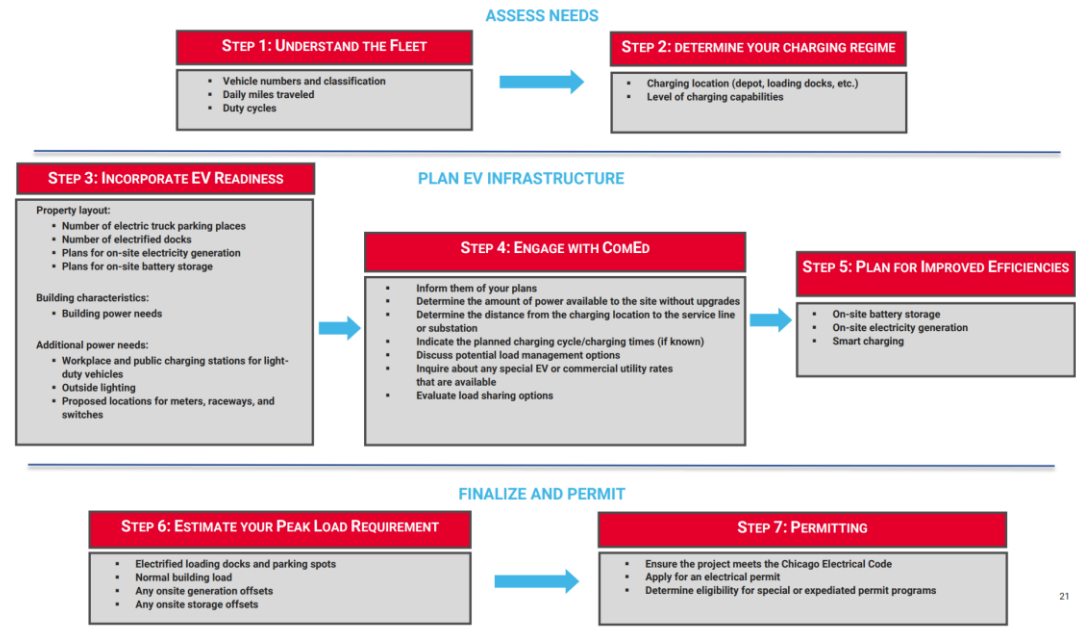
ASSESS NEEDS

STEP 1: UNDERSTAND THE FLEET

- Vehicle numbers and classification
- Daily miles traveled
- Duty cycles

STEP 2: DETERMINE YOUR CHARGING REGIME

- Charging location (depot, loading docks, etc.)
- Level of charging capabilities

STEP 3: INCORPORATE EV READINESS

PLAN EV INFRASTRUCTURE

Property layout:
- Number of electric truck parking places
- Number of electrified docks
- Plans for on-site electricity generation
- Plans for on-site battery storage

Building characteristics:
- Building power needs

Additional power needs:
- Workplace and public charging stations for light-duty vehicles
- Outside lighting
- Proposed locations for meters, raceways, and switches

STEP 4: ENGAGE WITH COMED

- Inform them of your plans
- Determine the amount of power available to the site without upgrades
- Determine the distance from the charging location to the service line or substation
- Indicate the planned charging cycle/charging times (if known)
- Discuss potential load management options
- Inquire about any special EV or commercial utility rates that are available
- Evaluate load sharing options

STEP 5: PLAN FOR IMPROVED EFFICIENCIES

- On-site battery storage
- On-site electricity generation
- Smart charging

FINALIZE AND PERMIT

STEP 6: ESTIMATE YOUR PEAK LOAD REQUIREMENT

- Electrified loading docks and parking spots
- Normal building load
- Any onsite generation offsets
- Any onsite storage offsets

STEP 7: PERMITTING

- Ensure the project meets the Chicago Electrical Code
- Apply for an electrical permit
- Determine eligibility for special or expediated permit programs

21